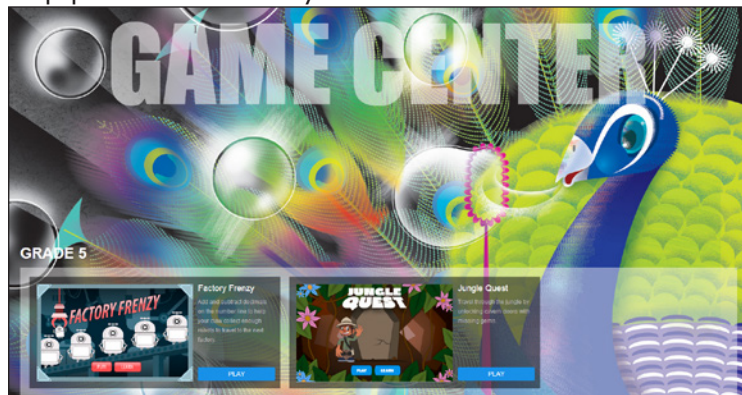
GAME CENTER

GRADE 5

FACTORY FRENZY

Factory Frenzy

Add and subtract decimals on the number line to help your bots collect enough robots to travel to the next factory.

PLAY

JUNGLE QUEST

Jungle Quest

Travel through the jungle by unlocking stone doors with missing parts.

PLAY